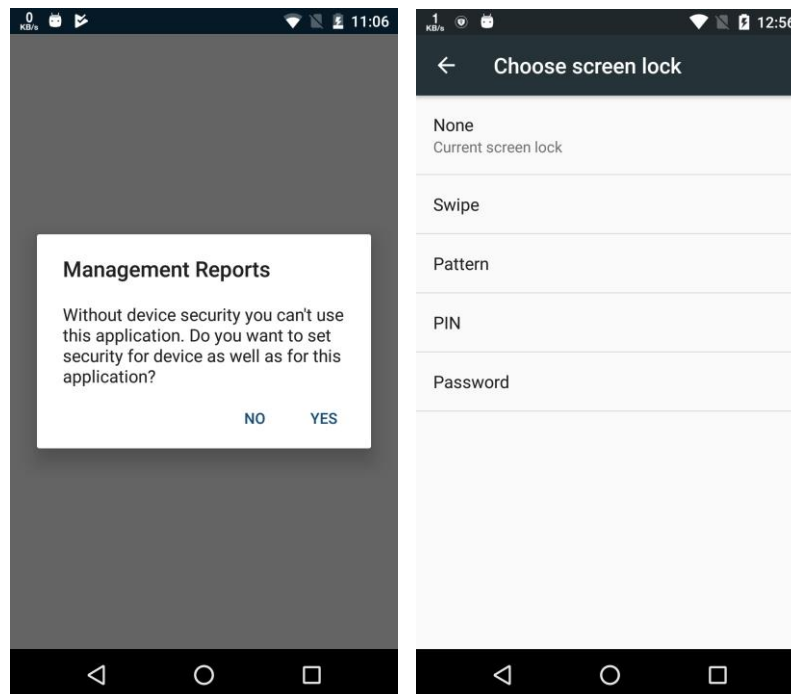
0 KB/s 11:06

Management Reports

Without device security you can't use this application. Do you want to set security for device as well as for this application?

NO YES

1 KB/s 12:56

Choose screen lock

None
Current screen lock

Swipe

Pattern

PIN

Password